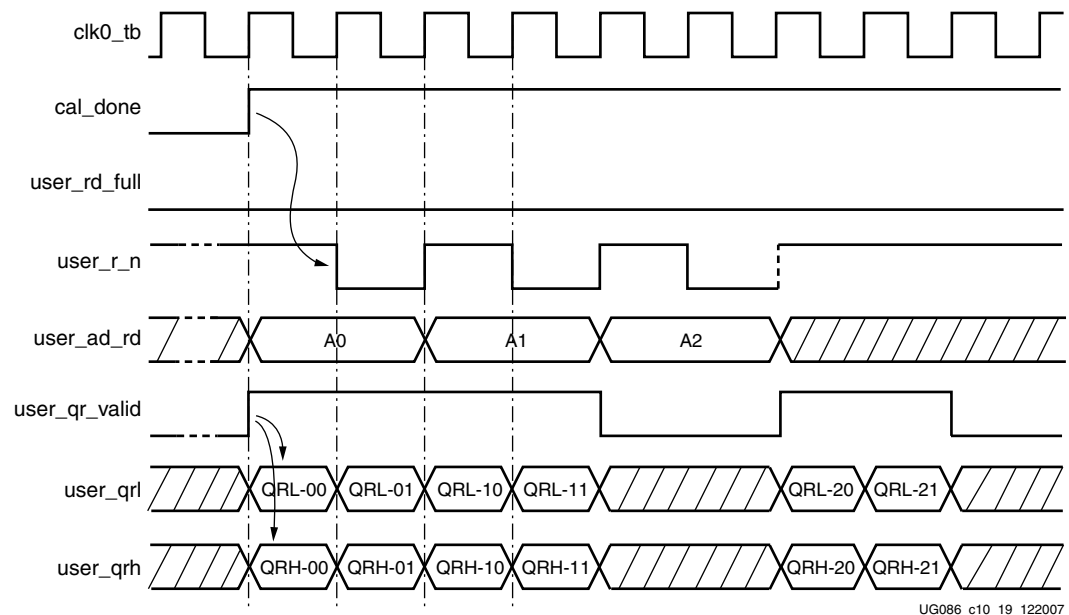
clk0_tb

cal_done

user_rd_full

user_r_n

user_ad_rd

A0

A1

A2

user_qr_valid

user_qrl

QRL-00

QRL-01

QRL-10

QRL-11

QRL-20

QRL-21

user_qrh

QRH-00

QRH-01

QRH-10

QRH-11

QRH-20

QRH-21

UG086_c10_19_122007